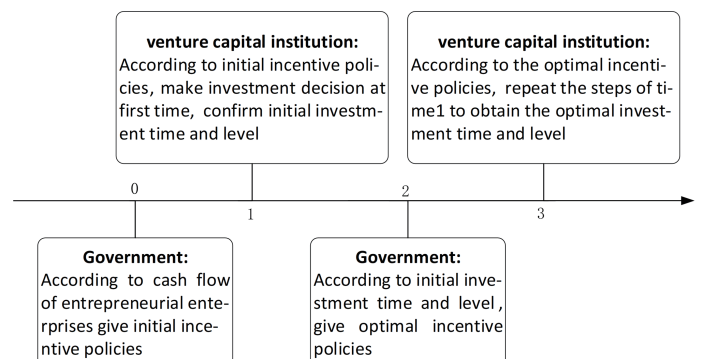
venture capital institution:
According to initial incentive policies, make investment decision at first time, confirm initial investment time and level

venture capital institution:
According to the optimal incentive policies, repeat the steps of time1 to obtain the optimal investment time and level

0

1

2

3

Government:
According to cash flow of entrepreneurial enterprises give initial incentive policies

Government:
According to initial investment time and level, give optimal incentive policies